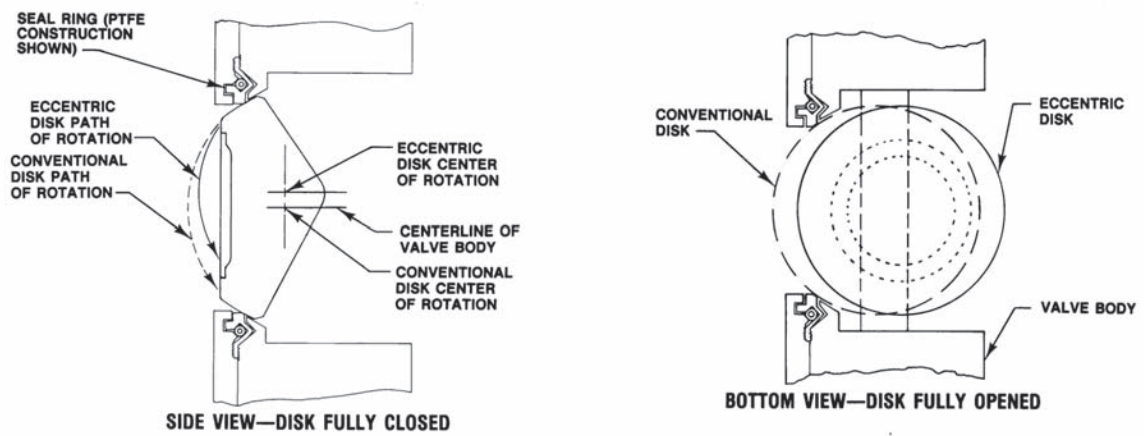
SEAL RING (PTFE CONSTRUCTION SHOWN)

ECCENTRIC DISK PATH OF ROTATION

CONVENTIONAL DISK PATH OF ROTATION

ECCENTRIC DISK CENTER OF ROTATION

CENTERLINE OF VALVE BODY

CONVENTIONAL DISK CENTER OF ROTATION

SIDE VIEW—DISK FULLY CLOSED

CONVENTIONAL DISK

ECCENTRIC DISK

VALVE BODY

BOTTOM VIEW—DISK FULLY OPENED